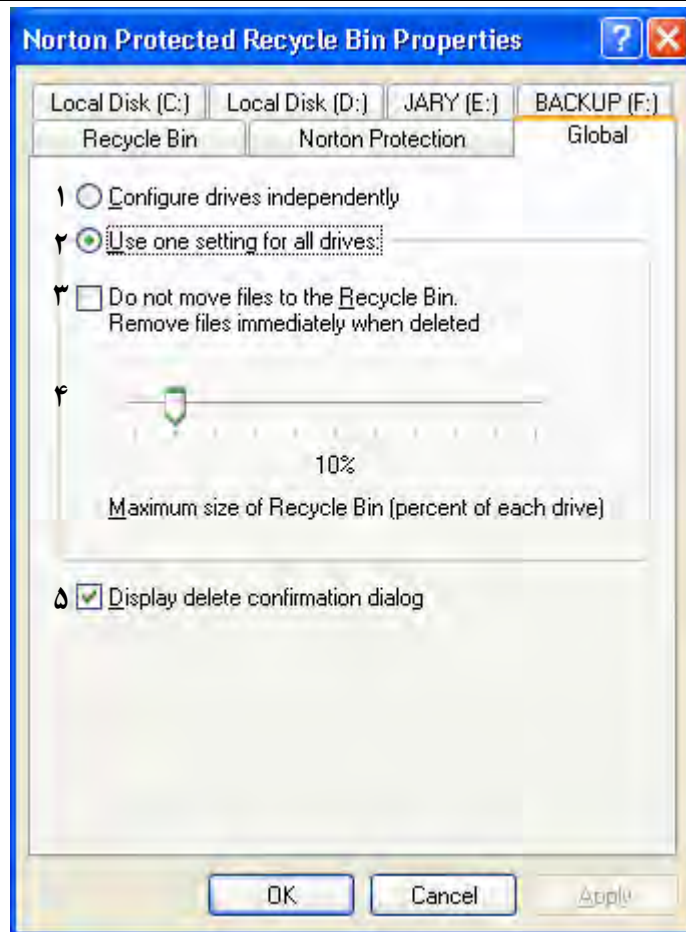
Norton Protected Recycle Bin Properties

?

Local Disk (C:)
Local Disk (D:)
JARY (E:)
BACKUP (F:)
Recycle Bin
Norton Protection
Global

۱ Configure drives independently

۲ Use one setting for all drives:

۳ Do not move files to the Recycle Bin. Remove files immediately when deleted

۴

10%

Maximum size of Recycle Bin (percent of each drive)

۵ Display delete confirmation dialog

OK
Cancel
Apply